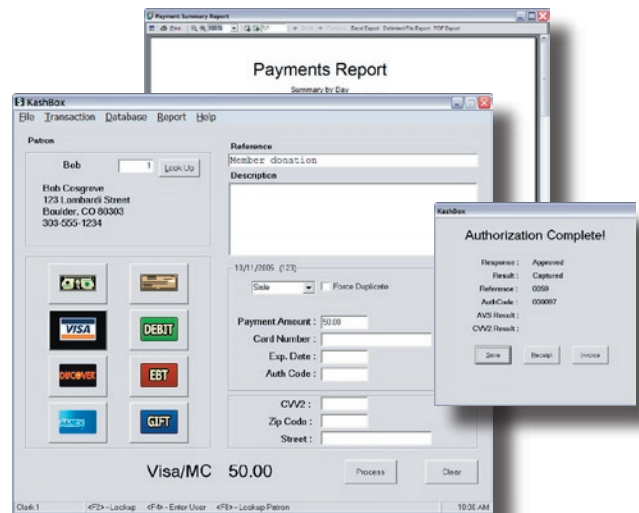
Payment Summary Report

Excel Export Delimited File Export PDF Export

Payments Report

Summary by Day

KashBox

File Transaction Database Report Help

Patron

Bob 1 Look Up

Bob Cosgreve
123 Lombardi Street
Boulder, CO 80303
303-555-1234

Reference

Member donation

Description

13/11/2005 (123)

Sale

Force Duplicate

Payment Amount : 50.00

Card Number :

Exp. Date :

Auth Code :

CVV2 :

Zip Code :

Street :

VISA

DEBIT

DISCOVER

EBT

AMEX

GIFT

Visa/MC 50.00

Process

Clear

Clerk 1 <F2> - Lockup <F4> - Enter User <F8> - Lookup Patron 10:30 AM

KashBox

Authorization Complete!

Response : Approved

Result : Captured

Reference : 0059

AuthCode : 000097

AVS Result :

CVV2 Result :

Done

Receipt

Invoice